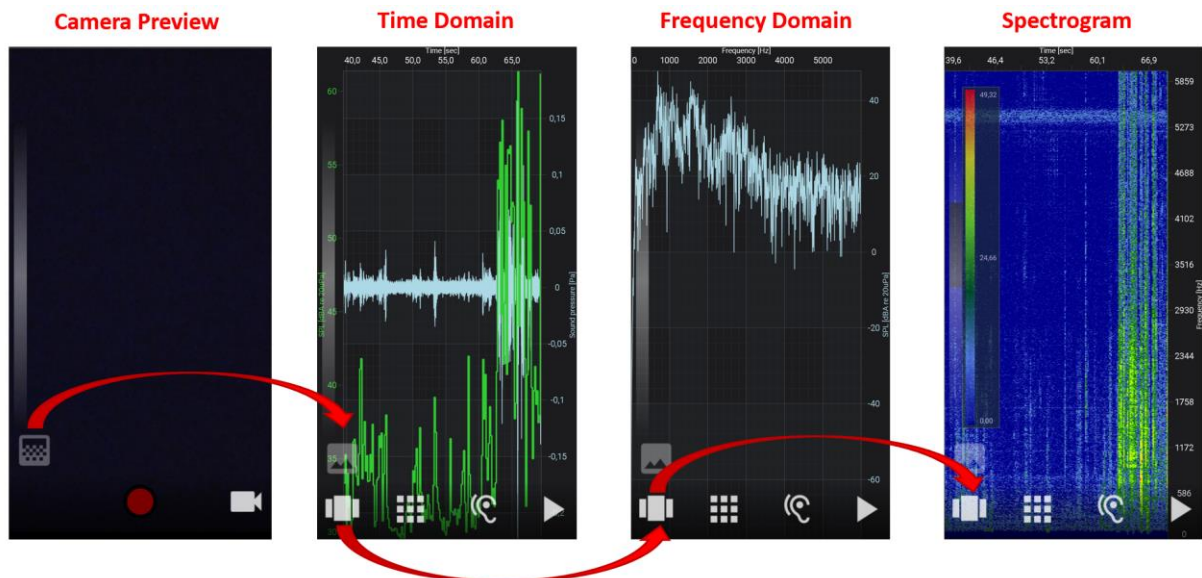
Camera Preview

Time Domain

Time [sec]

40,0 45,0 50,0 55,0 60,0 65,0

60
55
50
45
40
35
30

SPL [dBA re 20uPa]

0,15
0,1
0,05
0
-0,05
-0,1
-0,15

Sound pressure [Pa]

Frequency Domain

Frequency [Hz]

0 1000 2000 3000 4000 5000

40
20
0
-20
-40
-60

SPL [dBA re 20uPa]

Spectrogram

Time [sec]

39,6 46,4 53,2 60,1 66,9

49,32
24,66
0,00

5859
5273
4688
4102
3516
2930
2344
1758
1172
586
0

Frequency [Hz]